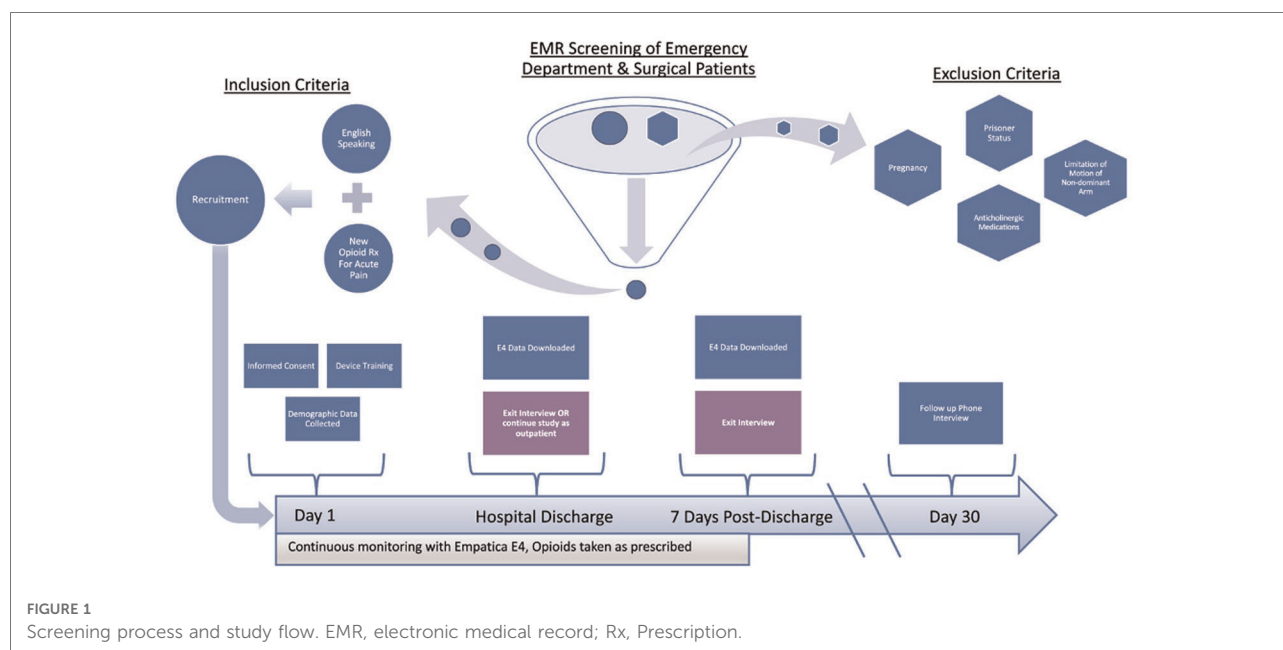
Inclusion Criteria

EMR Screening of Emergency Department & Surgical Patients

Exclusion Criteria

English Speaking

+

New Opioid Rx For Acute Pain

Recruitment

Pregnancy

Prisoner Status

Limitation of Motion of Non-dominant Arm

Anticholinergic Medications

Informed Consent

Device Training

Demographic Data Collected

E4 Data Downloaded

Exit Interview OR continue study as outpatient

E4 Data Downloaded

Exit Interview

Follow up Phone Interview

Day 1

Hospital Discharge

7 Days Post-Discharge

Day 30

Continuous monitoring with Empatica E4, Opioids taken as prescribed

FIGURE 1
Screening process and study flow. EMR, electronic medical record; Rx, Prescription.